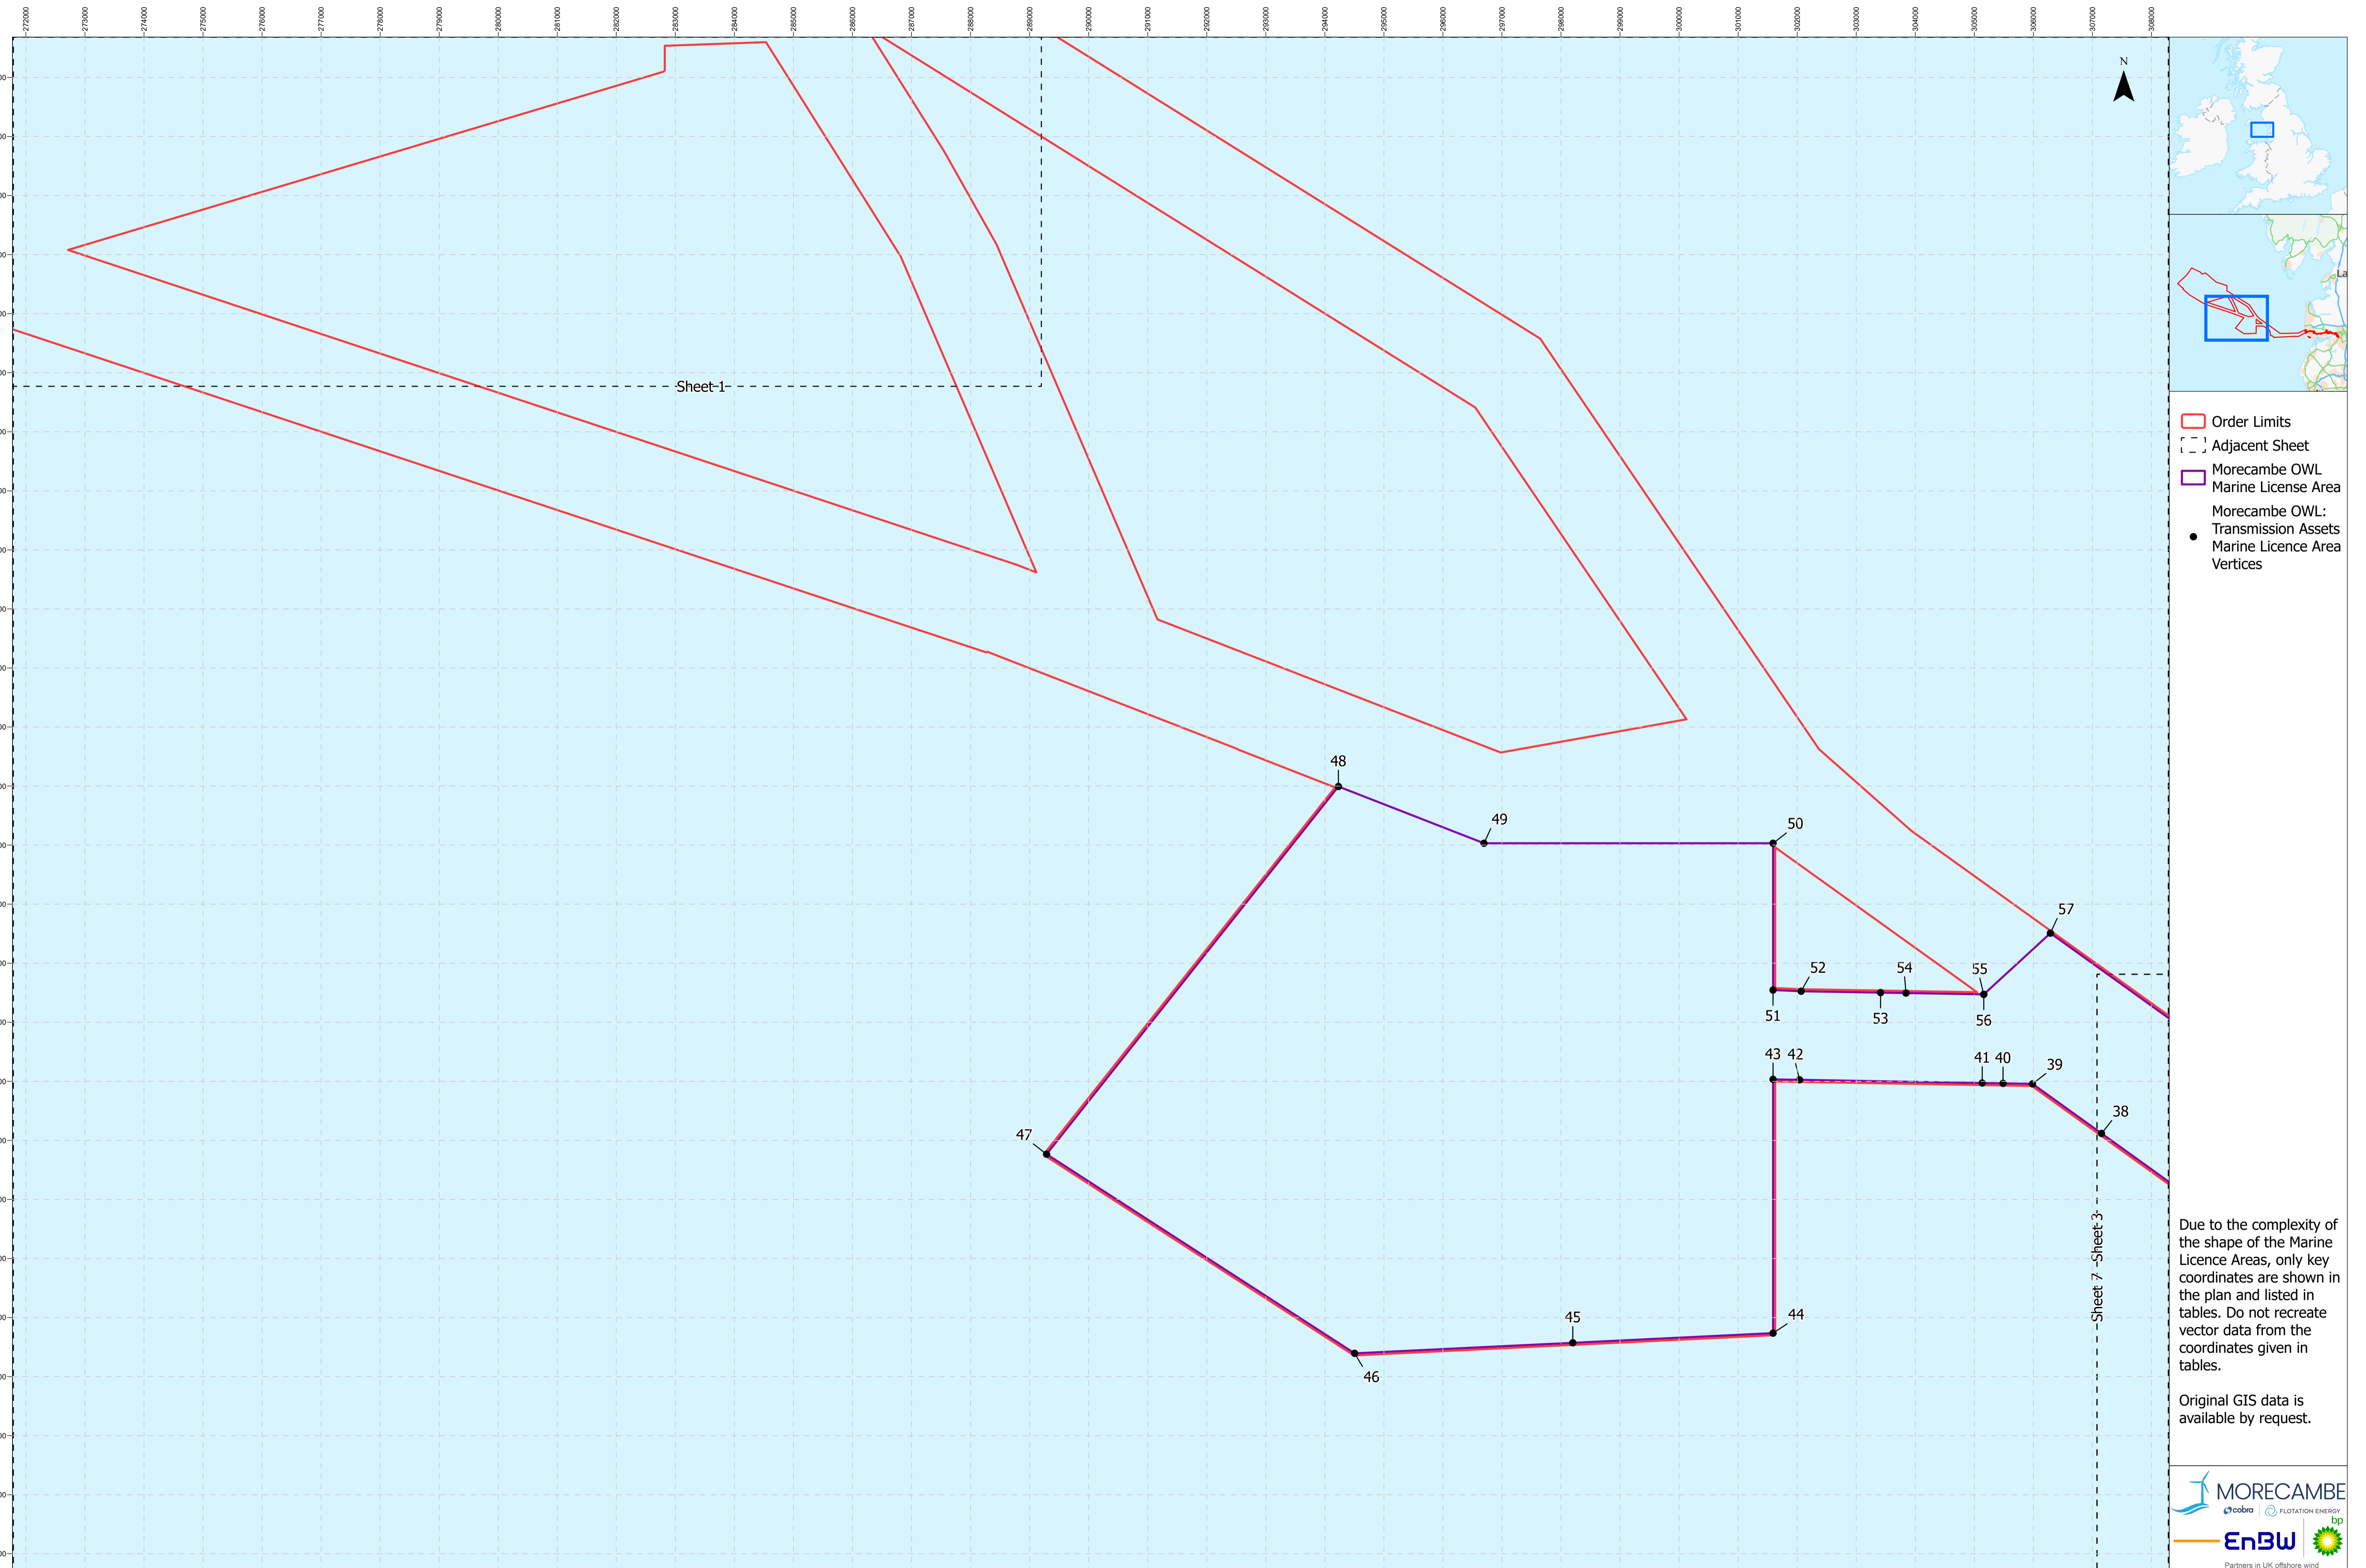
272000
273000
274000
275000
276000
277000
278000
279000
280000
281000
282000
283000
284000
285000
286000
287000
288000
289000
290000
291000
292000
293000
294000
295000
296000
297000
298000
299000
300000
301000
302000
303000
304000
305000
306000
307000
308000

N

Sheet 1

48
49
50
57
52
54
55
51
53
56
43
42
41
40
39
38
47
45
44
46

Sheet 7
Sheet 3

La

Order Limits
Adjacent Sheet
Morecambe OWL Marine License Area
Morecambe OWL: Transmission Assets Marine Licence Area Vertices

Due to the complexity of the shape of the Marine Licence Areas, only key coordinates are shown in the plan and listed in tables. Do not recreate vector data from the coordinates given in tables.

Original GIS data is available by request.

MORECAMBE
cobra
FLOTATION ENERGY
EnBW
bp
Partners in UK offshore wind